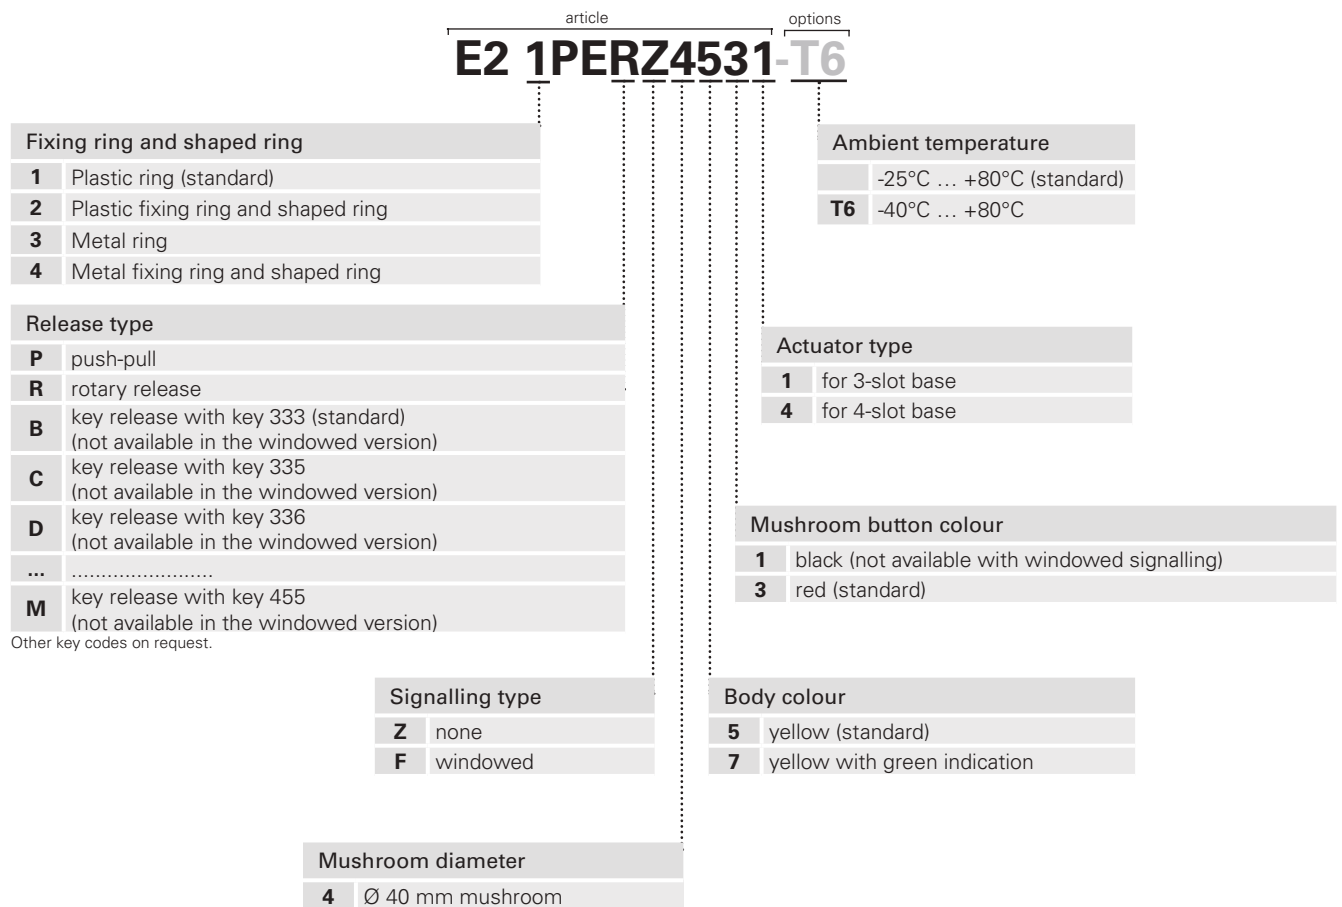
article

options

E2 1PERZ4531-T6

Fixing ring and shaped ring

| | |
|---|---|
| 1 | Plastic ring (standard) |
| 2 | Plastic fixing ring and shaped ring |
| 3 | Metal ring |
| 4 | Metal fixing ring and shaped ring |

Ambient temperature

| | |
|---|---|
| | -25°C … +80°C (standard) |
| T6 | -40°C … +80°C |

Release type

| | |
|---|---|
| P | push-pull |
| R | rotary release |
| B | key release with key 333 (standard) (not available in the windowed version) |
| C | key release with key 335 (not available in the windowed version) |
| D | key release with key 336 (not available in the windowed version) |
| ... | ........................ |
| M | key release with key 455 (not available in the windowed version) |

Other key codes on request.

Actuator type

| | |
|---|---|
| 1 | for 3-slot base |
| 4 | for 4-slot base |

Mushroom button colour

| | |
|---|---|
| 1 | black (not available with windowed signalling) |
| 3 | red (standard) |

Signalling type

| | |
|---|---|
| Z | none |
| F | windowed |

Body colour

| | |
|---|---|
| 5 | yellow (standard) |
| 7 | yellow with green indication |

Mushroom diameter

| | |
|---|---|
| 4 | Ø 40 mm mushroom |